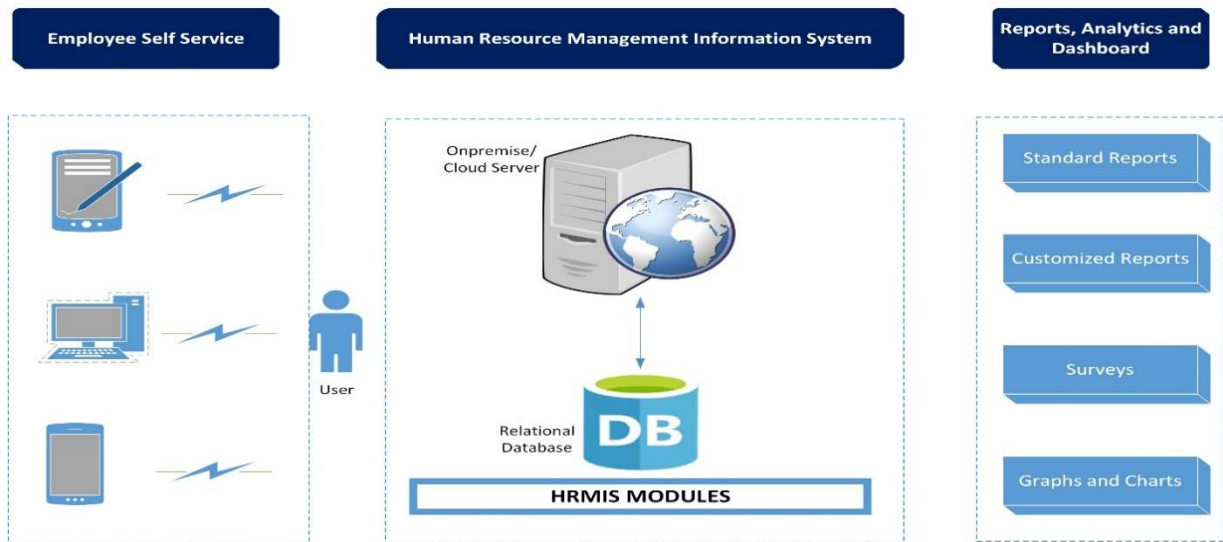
Employee Self Service

Human Resource Management Information System

Reports, Analytics and Dashboard

Onpremise/ Cloud Server

User

Relational Database

DB

HRMIS MODULES

Standard Reports

Customized Reports

Surveys

Graphs and Charts